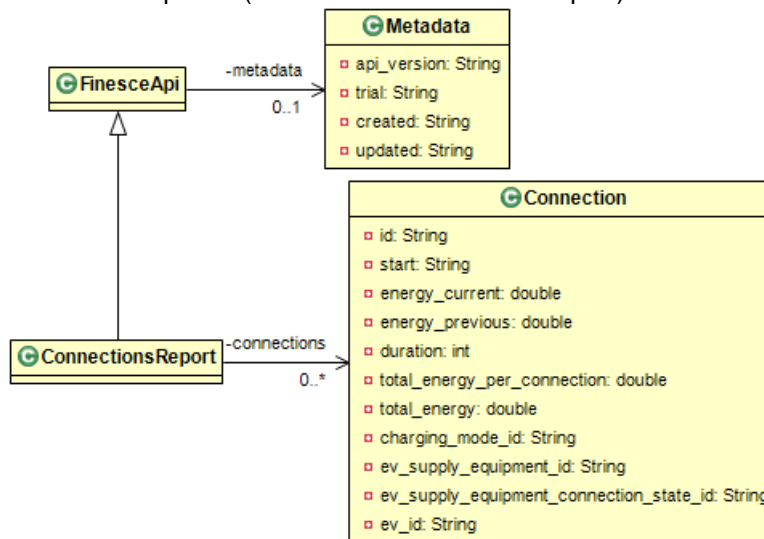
Metadata
api_version: String
trial: String
created: String
updated: String

FinesceApi
-metadata
0..1

Connection
id: String
start: String
energy_current: double
energy_previous: double
duration: int
total_energy_per_connection: double
total_energy: double
charging_mode_id: String
ev_supply_equipment_id: String
ev_supply_equipment_connection_state_id: String
ev_id: String

ConnectionsReport
-connections
0..*